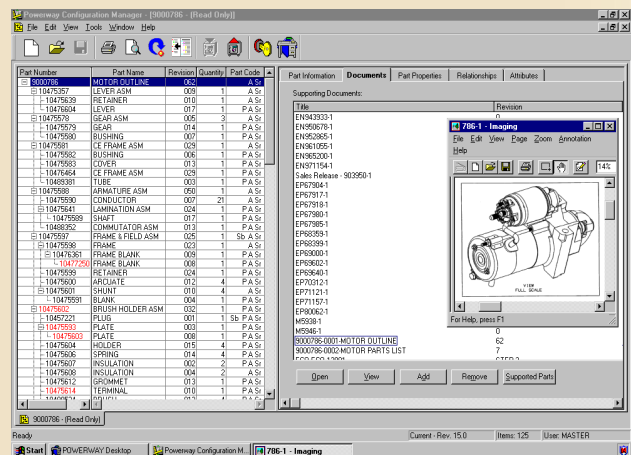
Powerway Configuration Manager - [9000786 - (Read Only)]
File Edit View Tools Window Help

| Part Number | Part Name | Revision | Quantity | Part Code |
|---|---|---|---|---|
| 9000786 | MOTOR OUTLINE | 062 | | A Sr |
| 10475357 | LEVER ASM | 009 | 1 | A Sr |
| 10475639 | RETAINER | 010 | 1 | P.A Sr |
| 10476604 | LEVER | 017 | 1 | P.A Sr |
| 10475578 | GEAR ASM | 005 | 3 | A Sr |
| 10475579 | GEAR | 014 | 1 | P.A Sr |
| 10475580 | BUSHING | 007 | 1 | P.A Sr |
| 10475581 | CE FRAME ASM | 029 | 1 | A Sr |
| 10475582 | BUSHING | 006 | 1 | P.A Sr |
| 10475583 | COVER | 013 | 1 | P.A Sr |
| 10476464 | CE FRAME ASM | 029 | 1 | P.A Sr |
| 10489381 | TUBE | 003 | 1 | P.A Sr |
| 10475588 | ARMATURE ASM | 050 | 1 | A Sr |
| 10475590 | CONDUCTOR | 007 | 21 | A Sr |
| 10475641 | LAMINATION ASM | 024 | 1 | P.A Sr |
| 10475589 | SHAFT | 017 | 1 | P.A Sr |
| 10488352 | COMMUTATOR ASM | 013 | 1 | P.A Sr |
| 10475597 | FRAME & FIELD ASM | 025 | 1 | Sb A Sr |
| 10475598 | FRAME | 023 | 1 | A Sr |
| 10476361 | FRAME BLANK | 009 | 1 | P.A Sr |
| 10477250 | FRAME BLANK | 008 | 1 | P.A Sr |
| 10475599 | RETAINER | 024 | 1 | P.A Sr |
| 10475600 | ARCUATE | 012 | 4 | P.A Sr |
| 10475601 | SHUNT | 010 | 4 | A Sr |
| 10475591 | BLANK | 004 | 1 | P.A Sr |
| 10475602 | BRUSH HOLDER ASM | 032 | 1 | P.A Sr |
| 10457221 | PLUG | 001 | 1 | Sb P.A Sr |
| 10475593 | PLATE | 003 | 1 | A Sr |
| 10475603 | PLATE | 008 | 1 | P.A Sr |
| 10475604 | HOLDER | 015 | 4 | P.A Sr |
| 10475606 | SPRING | 014 | 4 | P.A Sr |
| 10475607 | INSULATION | 002 | 2 | P.A Sr |
| 10475608 | INSULATION | 004 | 2 | P.A Sr |
| 10475612 | GROMMET | 013 | 1 | P.A Sr |
| 10475614 | TERMINAL | 010 | 1 | P.A Sr |

Part Information | Documents | Part Properties | Relationships | Attributes

Supporting Documents:

| Title | Revision |
|---|---|
| EN943933-1 | 0 |
| EN950678-1 | |
| EN952865-1 | |
| EN961055-1 | |
| EN965200-1 | |
| EN971154-1 | |
| Sales Release - 903950-1 | |
| EP67904-1 | |
| EP67917-1 | |
| EP67918-1 | |
| EP67980-1 | |
| EP67985-1 | |
| EP68359-1 | |
| EP68399-1 | |
| EP69000-1 | |
| EP69602-1 | |
| EP69640-1 | |
| EP70312-1 | |
| EP71121-1 | |
| EP71157-1 | |
| EP80062-1 | |
| M5938-1 | |
| M5946-1 | 0 |
| 9000786-0001-MOTOR OUTLINE | 62 |
| 9000786-0002-MOTOR PARTS LIST | 7 |

786-1 - Imaging
File Edit View Page Zoom Annotation Help
14%
VIEW FULL SCALE
For Help, press F1

Open | View | Add | Remove | Supported Parts

9000786 - (Read Only)

Ready | Current - Rev: 15.0 | Items: 125 | User: MASTER

Start | POWERWAY Desktop | Powerway Configuration M... | 786-1 - Imaging